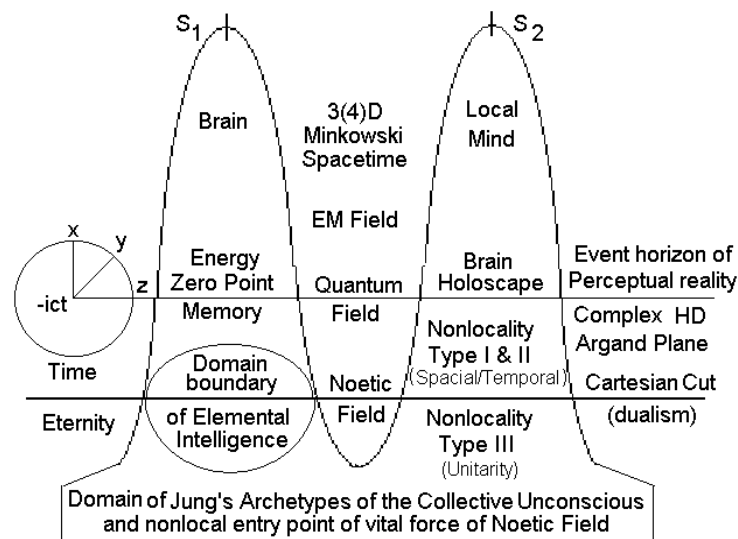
$S_1$

$S_2$

Brain

3(4)D Minkowski Spacetime

Local Mind

EM Field

x

y

-ict

z

Energy Zero Point

Quantum

Brain Holoscape

Event horizon of Perceptual reality

Memory

Field

Nonlocality Type I & II (Spacial/Temporal)

Complex HD Argand Plane

Time

Domain boundary

Noetic

Cartesian Cut

Eternity

of Elemental Intelligence

Field

Nonlocality Type III (Unitarity)

(dualism)

Domain of Jung's Archetypes of the Collective Unconscious and nonlocal entry point of vital force of Noetic Field